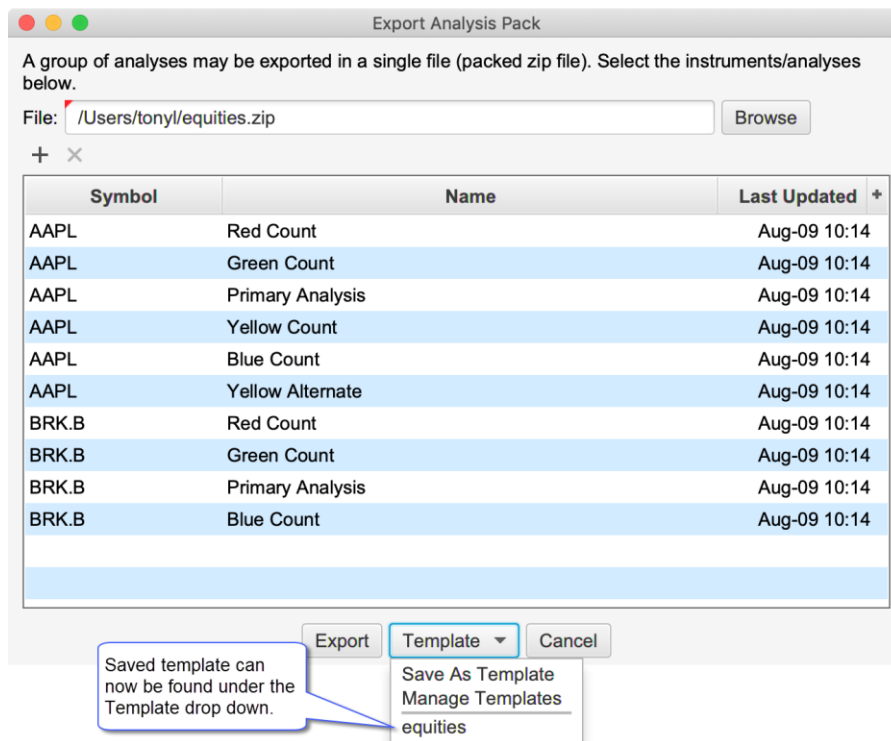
Export Analysis Pack

A group of analyses may be exported in a single file (packed zip file). Select the instruments/analyses below.

File: /Users/tonyl/equities.zip Browse

+ ×

| Symbol | Name | Last Updated |
|---|---|---|
| AAPL | Red Count | Aug-09 10:14 |
| AAPL | Green Count | Aug-09 10:14 |
| AAPL | Primary Analysis | Aug-09 10:14 |
| AAPL | Yellow Count | Aug-09 10:14 |
| AAPL | Blue Count | Aug-09 10:14 |
| AAPL | Yellow Alternate | Aug-09 10:14 |
| BRK.B | Red Count | Aug-09 10:14 |
| BRK.B | Green Count | Aug-09 10:14 |
| BRK.B | Primary Analysis | Aug-09 10:14 |
| BRK.B | Blue Count | Aug-09 10:14 |

Export Template Cancel

Saved template can now be found under the Template drop down.

Save As Template
Manage Templates
equities